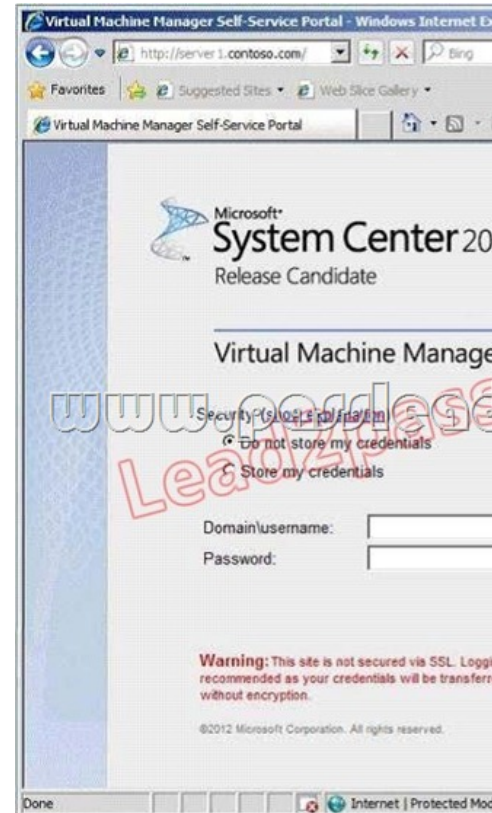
Virtual Machine Manager Self-Service Portal - Windows Internet Ex

http://server1.contoso.com/

Bing

Favorites

Suggested Sites

Web Slice Gallery

Virtual Machine Manager Self-Service Portal

Microsoft
System Center 20
Release Candidate

Virtual Machine Manage

www.pass

Security (show explanation)

Do not store my credentials

Store my credentials

Lead2pass

Domain\username:

Password:

Warning: This site is not secured via SSL. Loggi recommended as your credentials will be transferr without encryption.

©2012 Microsoft Corporation. All rights reserved.

Done

Internet | Protected Mo